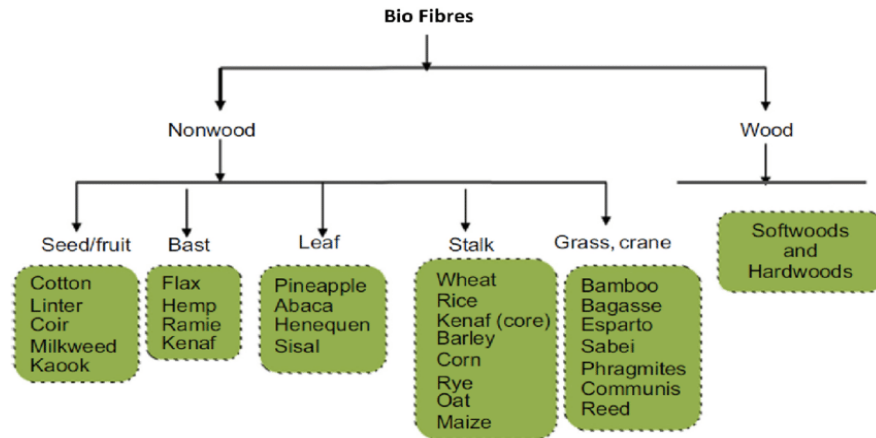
Bio Fibres

Nonwood

Wood

Seed/fruit

Cotton
Linter
Coir
Milkweed
Kaook

Bast

Flax
Hemp
Ramie
Kenaf

Leaf

Pineapple
Abaca
Henequen
Sisal

Stalk

Wheat
Rice
Kenaf (core)
Barley
Corn
Rye
Oat
Maize

Grass, crane

Bamboo
Bagasse
Esparto
Sabei
Phragmites
Communis
Reed

Softwoods and Hardwoods